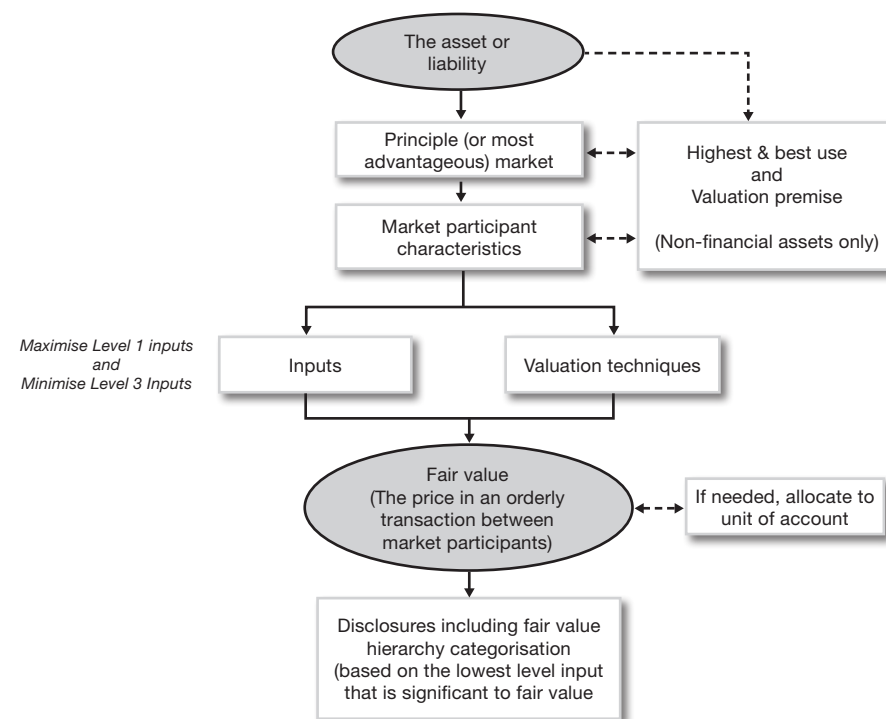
The asset or liability

Principle (or most advantageous) market

Highest & best use and Valuation premise

(Non-financial assets only)

Market participant characteristics

Maximise Level 1 inputs and Minimise Level 3 Inputs

Inputs

Valuation techniques

Fair value (The price in an orderly transaction between market participants)

If needed, allocate to unit of account

Disclosures including fair value hierarchy categorisation (based on the lowest level input that is significant to fair value